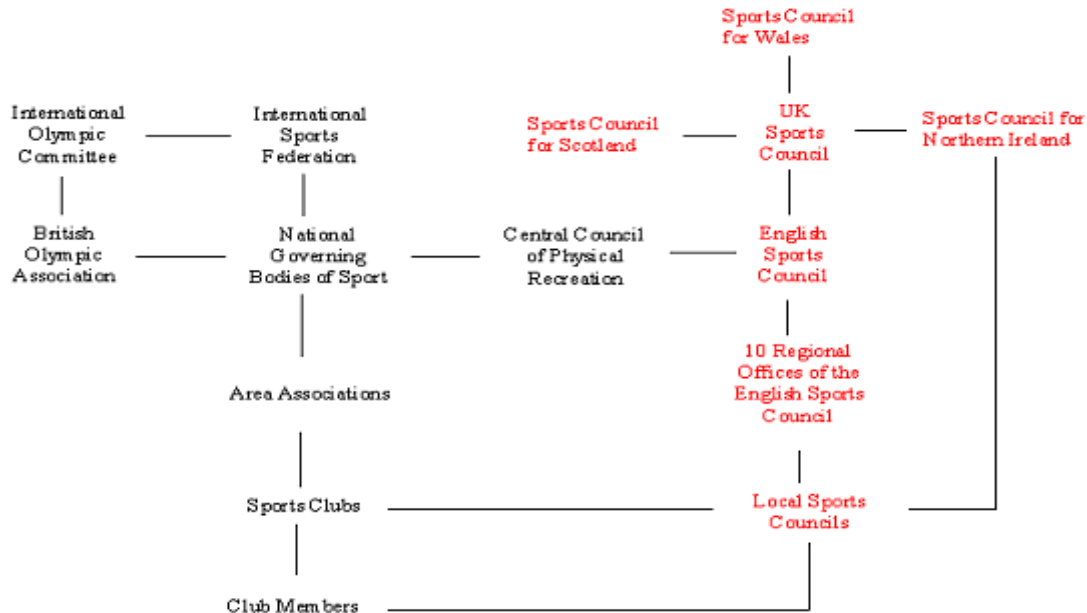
Sports Council for Wales

International Olympic Committee

International Sports Federation

Sports Council for Scotland

UK Sports Council

Sports Council for Northern Ireland

British Olympic Association

National Governing Bodies of Sport

Central Council of Physical Recreation

English Sports Council

10 Regional Offices of the English Sports Council

Area Associations

Sports Clubs

Local Sports Councils

Club Members